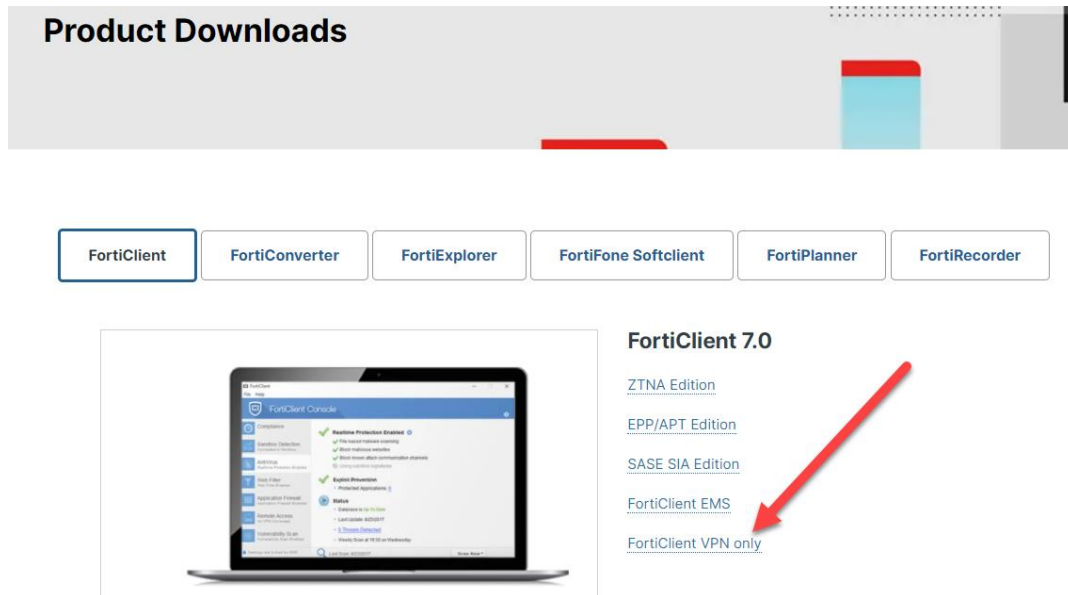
Product Downloads

FortiClient
FortiConverter
FortiExplorer
FortiFone Softclient
FortiPlanner
FortiRecorder

FortiClient
File Help
FortiClient Console
Compliance
Sandbox Detection
AntiVirus
Web Filter
Application Firewall
Remote Access
Vulnerability Scan
Realtime Protection Enabled
Exploit Prevention
Status
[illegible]

FortiClient 7.0

ZTNA Edition

EPP/APT Edition

SASE SIA Edition

FortiClient EMS

FortiClient VPN only